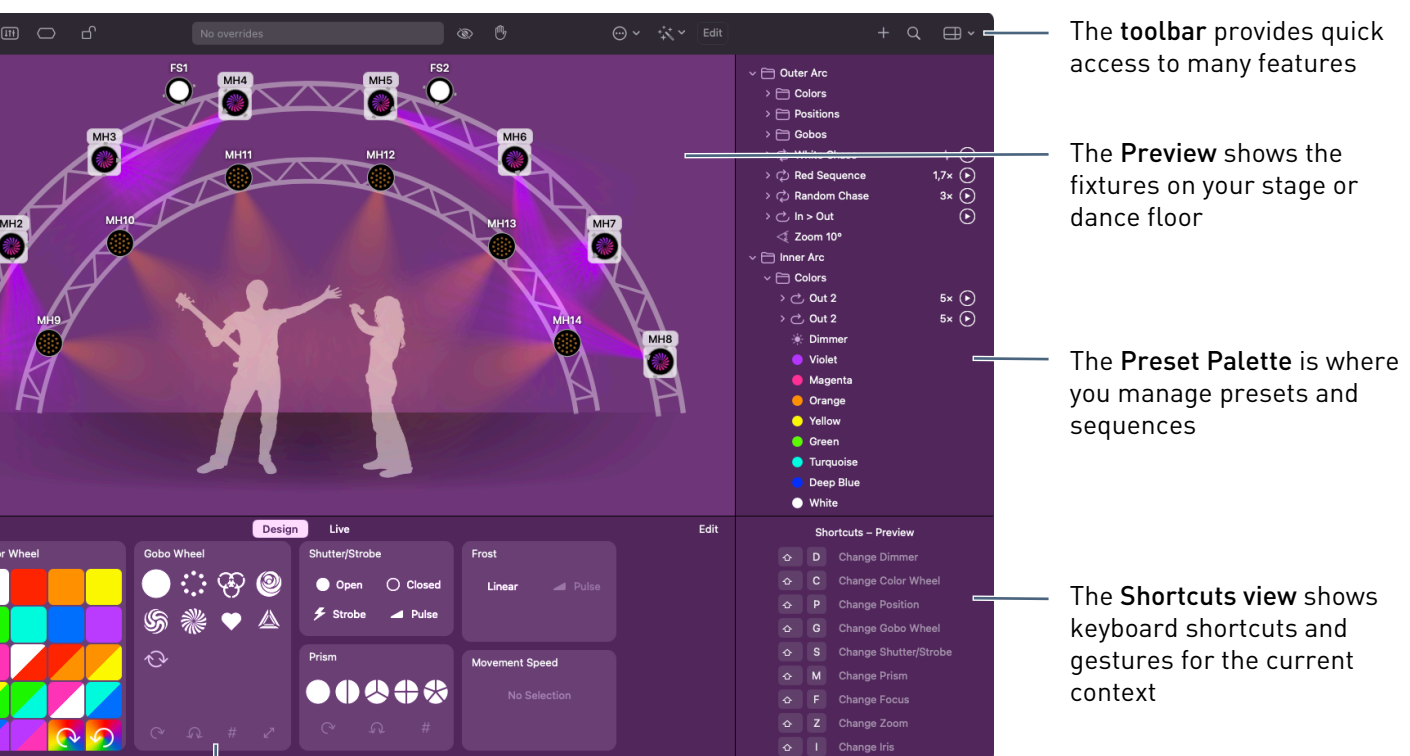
No overrides

Edit

FS1
MH4
MH5
FS2
MH3
MH6
MH11
MH12
MH2
MH10
MH13
MH7
MH9
MH14
MH8

Outer Arc
Colors
Positions
Gobos
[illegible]
Red Sequence 1,7×
Random Chase 3×
In > Out
Zoom 10°
Inner Arc
Colors
Out 2 5×
Out 2 5×
Dimmer
Violet
Magenta
Orange
Yellow
Green
Turquoise
Deep Blue
White

Design
Live
Edit

or Wheel

Gobo Wheel

Shutter/Strobe
Open
Closed
Strobe
Pulse

Frost
Linear
Pulse

Prism

Movement Speed
No Selection

#

#

Shortcuts – Preview
D Change Dimmer
C Change Color Wheel
P Change Position
G Change Gobo Wheel
S Change Shutter/Strobe
M Change Prism
F Change Focus
Z Change Zoom
I Change Iris

The **toolbar** provides quick access to many features

The **Preview** shows the fixtures on your stage or dance floor

The **Preset Palette** is where you manage presets and sequences

The **Shortcuts view** shows keyboard shortcuts and gestures for the current context